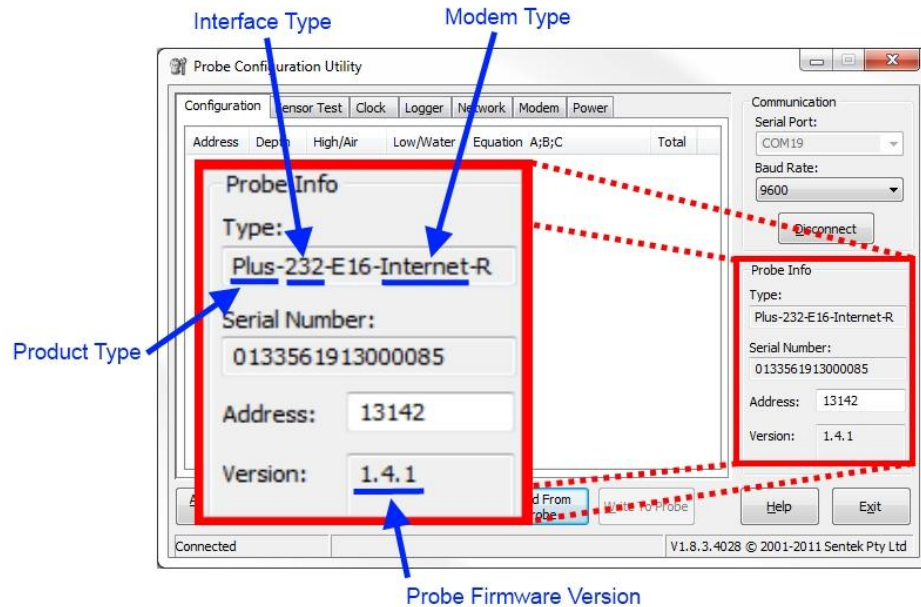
Interface Type

Modem Type

Probe Configuration Utility

Configuration | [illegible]ensor Test | Clock | Logger | Network | Modem | Power

Address | Depth | High/Air | Low/Water | Equation A;B;C | Total

Probe Info

Type:

Plus-232-E16-Internet-R

Serial Number:

0133561913000085

Address: 13142

Version: 1.4.1

Communication

Serial Port:

COM19

Baud Rate:

9600

Disconnect

Probe Info

Type:

Plus-232-E16-Internet-R

Serial Number:

0133561913000085

Address: 13142

Version: 1.4.1

Product Type

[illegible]d From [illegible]robe

Write To Probe

Help

Exit

Connected

V1.8.3.4028 © 2001-2011 Sentek Pty Ltd

Probe Firmware Version